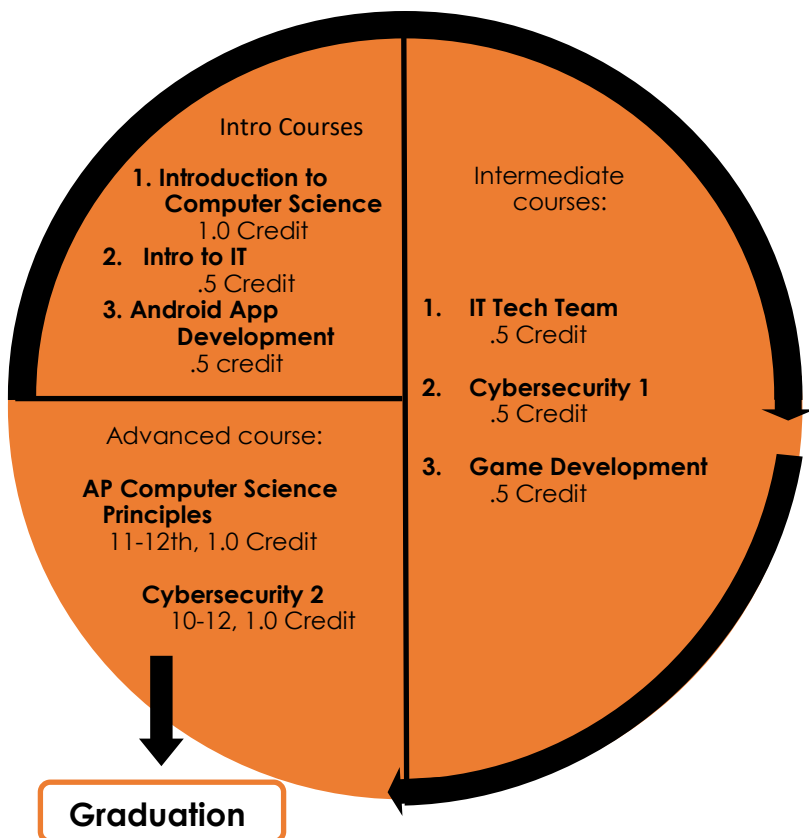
Intro Courses

1. Introduction to Computer Science
1.0 Credit

2. Intro to IT
.5 Credit

3. Android App Development
.5 credit

Intermediate courses:

1. IT Tech Team
.5 Credit

2. Cybersecurity 1
.5 Credit

3. Game Development
.5 Credit

Advanced course:

AP Computer Science Principles
11-12th, 1.0 Credit

Cybersecurity 2
10-12, 1.0 Credit

Graduation